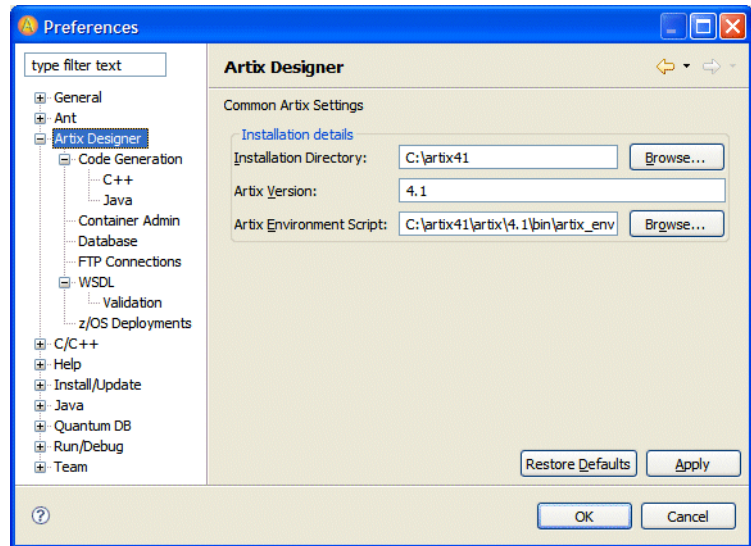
Preferences

type filter text

General
Ant
Artix Designer
Code Generation
C++
Java
Container Admin
Database
FTP Connections
WSDL
Validation
z/OS Deployments
C/C++
Help
Install/Update
Java
Quantum DB
Run/Debug
Team

Artix Designer

Common Artix Settings

Installation details
Installation Directory: C:\artix41 Browse...
Artix Version: 4.1
Artix Environment Script: C:\artix41\artix\4.1\bin\artix_env Browse...

Restore Defaults Apply

OK Cancel